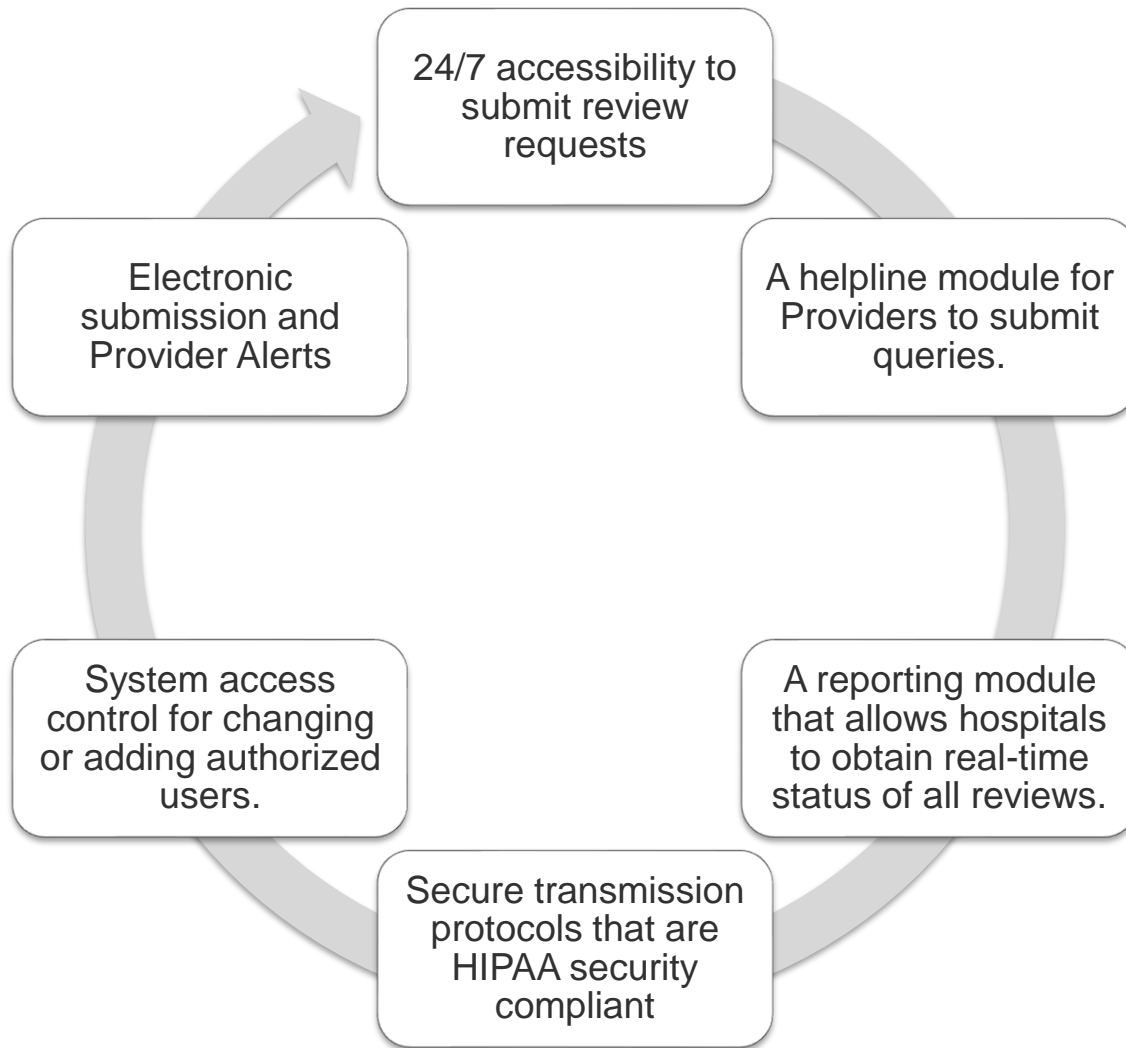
24/7 accessibility to submit review requests

A helpline module for Providers to submit queries.

A reporting module that allows hospitals to obtain real-time status of all reviews.

Secure transmission protocols that are HIPAA security compliant

System access control for changing or adding authorized users.

Electronic submission and Provider Alerts